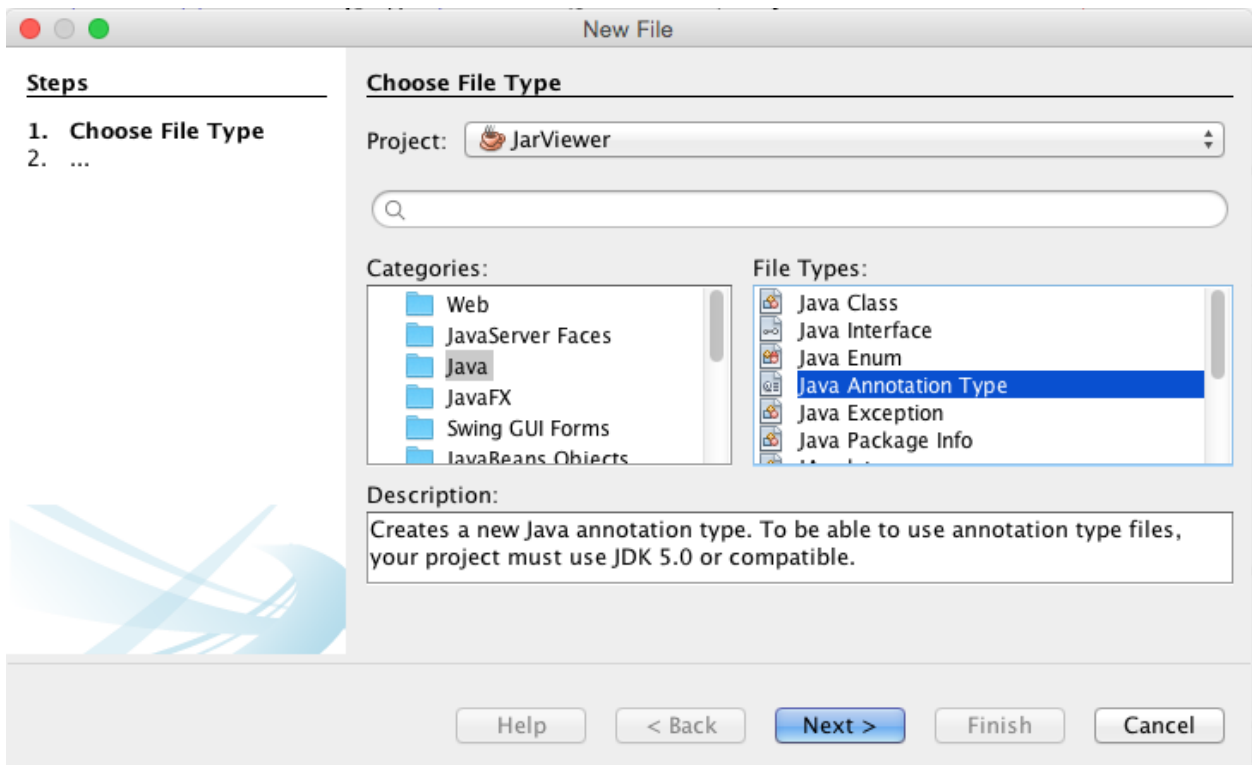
New File

Steps

1. Choose File Type
2. ...

Choose File Type

Project: JarViewer

Categories:
Web
JavaServer Faces
Java
JavaFX
Swing GUI Forms
JavaBeans Objects

File Types:
Java Class
Java Interface
Java Enum
Java Annotation Type
Java Exception
Java Package Info
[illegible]

Description:
Creates a new Java annotation type. To be able to use annotation type files, your project must use JDK 5.0 or compatible.

Help
< Back
Next >
Finish
Cancel